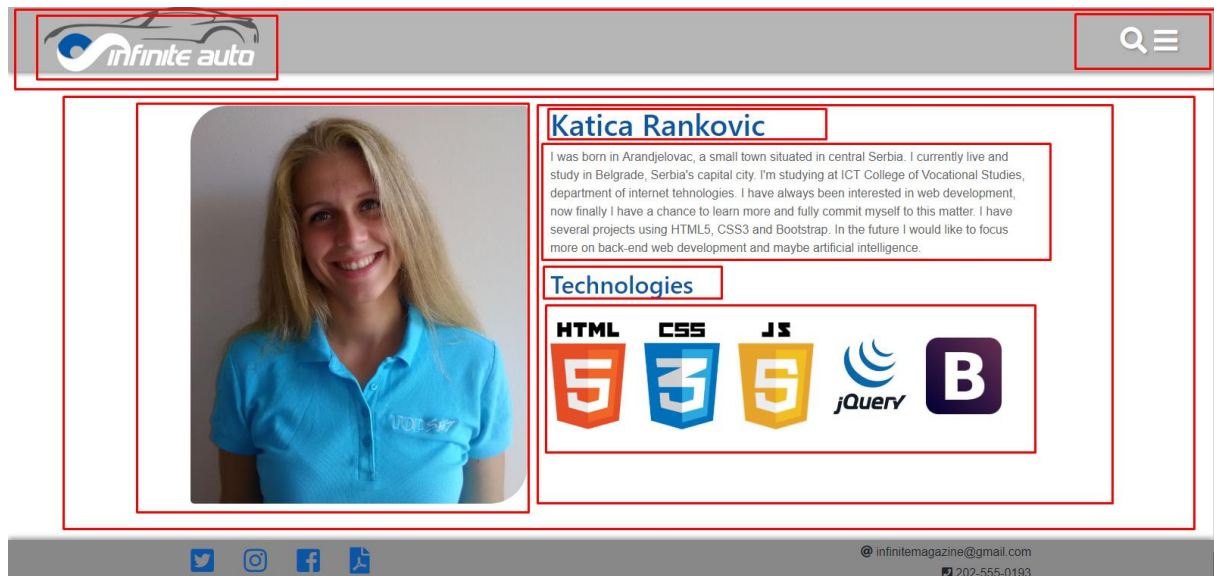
infinite auto

Katica Rankovic

I was born in Arandjelovac, a small town situated in central Serbia. I currently live and study in Belgrade, Serbia's capital city. I'm studying at ICT College of Vocational Studies, department of internet tehnologies. I have always been interested in web development, now finally I have a chance to learn more and fully commit myself to this matter. I have several projects using HTML5, CSS3 and Bootstrap. In the future I would like to focus more on back-end web development and maybe artificial intelligence.

Technologies

HTML 5 CSS 3 JS 5 jQuery B

@ infinitemagazine@gmail.com
202-555-0193